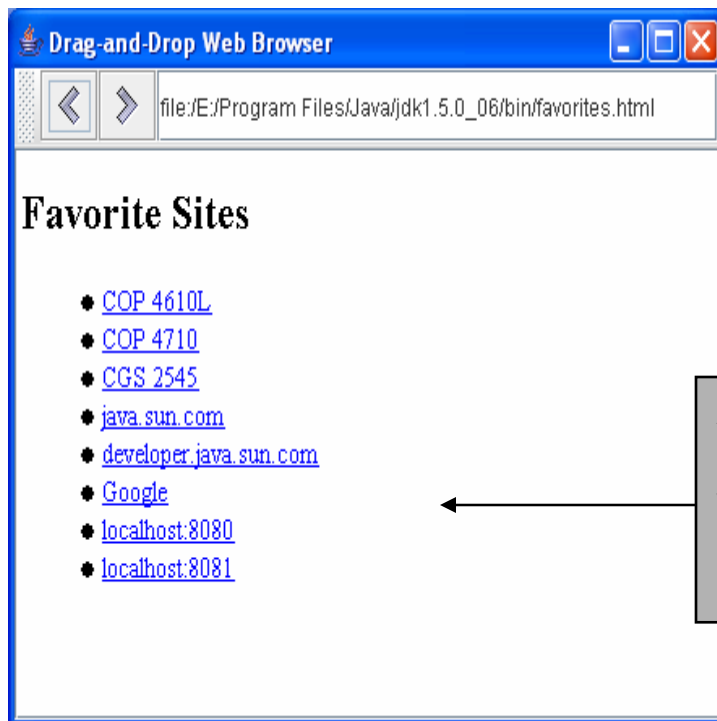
Drag-and-Drop Web Browser

file:/E:/Program Files/Java/jdk1.5.0_06/bin/favorites.html

Favorite Sites

- COP 4610L
- COP 4710
- CGS 2545
- java.sun.com
- developer.java.sun.com
- Google
- localhost:8080
- localhost:8081